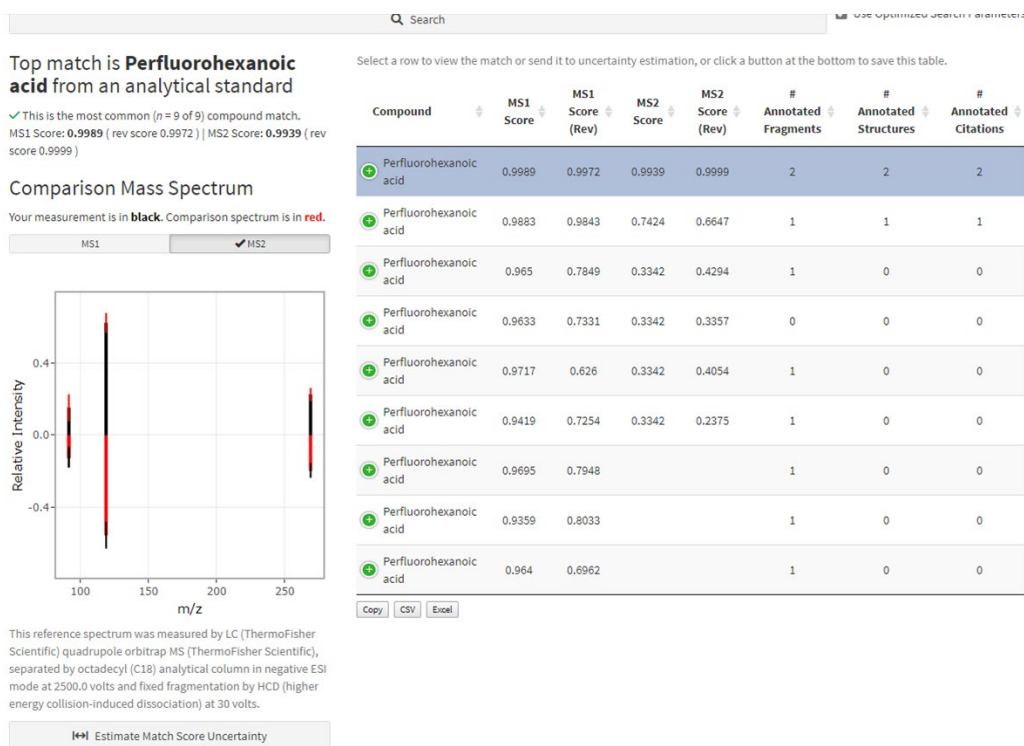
Search

Use Optimized Search Parameters

Top match is **Perfluorohexanoic acid** from an analytical standard

✓ This is the most common ($n$ = 9 of 9) compound match.
MS1 Score: **0.9989** ( rev score 0.9972 ) | MS2 Score: **0.9939** ( rev score 0.9999 )

Comparison Mass Spectrum

Your measurement is in **black**. Comparison spectrum is in **red**.

MS1 | ✔MS2

Relative Intensity

0.4
0.0
-0.4

100 150 200 250

m/z

This reference spectrum was measured by LC (ThermoFisher Scientific) quadrupole orbitrap MS (ThermoFisher Scientific), separated by octadecyl (C18) analytical column in negative ESI mode at 2500.0 volts and fixed fragmentation by HCD (higher energy collision-induced dissociation) at 30 volts.

Estimate Match Score Uncertainty

Select a row to view the match or send it to uncertainty estimation, or click a button at the bottom to save this table.

| Compound | MS1 Score | MS1 Score (Rev) | MS2 Score | MS2 Score (Rev) | # Annotated Fragments | # Annotated Structures | # Annotated Citations |
|---|---|---|---|---|---|---|---|
| Perfluorohexanoic acid | 0.9989 | 0.9972 | 0.9939 | 0.9999 | 2 | 2 | 2 |
| Perfluorohexanoic acid | 0.9883 | 0.9843 | 0.7424 | 0.6647 | 1 | 1 | 1 |
| Perfluorohexanoic acid | 0.965 | 0.7849 | 0.3342 | 0.4294 | 1 | 0 | 0 |
| Perfluorohexanoic acid | 0.9633 | 0.7331 | 0.3342 | 0.3357 | 0 | 0 | 0 |
| Perfluorohexanoic acid | 0.9717 | 0.626 | 0.3342 | 0.4054 | 1 | 0 | 0 |
| Perfluorohexanoic acid | 0.9419 | 0.7254 | 0.3342 | 0.2375 | 1 | 0 | 0 |
| Perfluorohexanoic acid | 0.9695 | 0.7948 | | | 1 | 0 | 0 |
| Perfluorohexanoic acid | 0.9359 | 0.8033 | | | 1 | 0 | 0 |
| Perfluorohexanoic acid | 0.964 | 0.6962 | | | 1 | 0 | 0 |

Copy CSV Excel